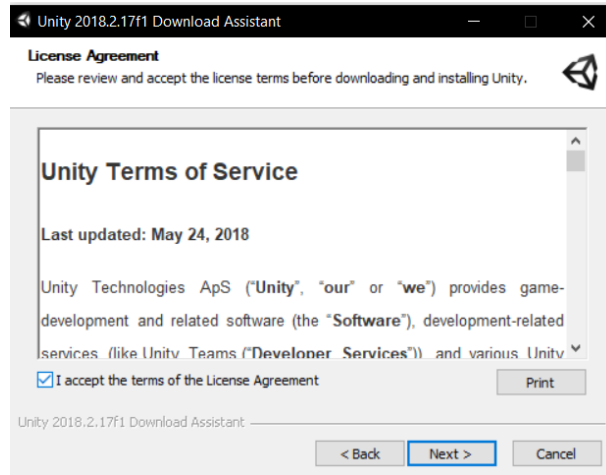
Unity 2018.2.17f1 Download Assistant

License Agreement
Please review and accept the license terms before downloading and installing Unity.

Unity Terms of Service

Last updated: May 24, 2018

Unity Technologies ApS ("Unity", "our" or "we") provides game-development and related software (the "Software"), development-related services (like Unity Teams ("Developer Services")), and various Unity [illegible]

I accept the terms of the License Agreement

Print

Unity 2018.2.17f1 Download Assistant

< Back
Next >
Cancel